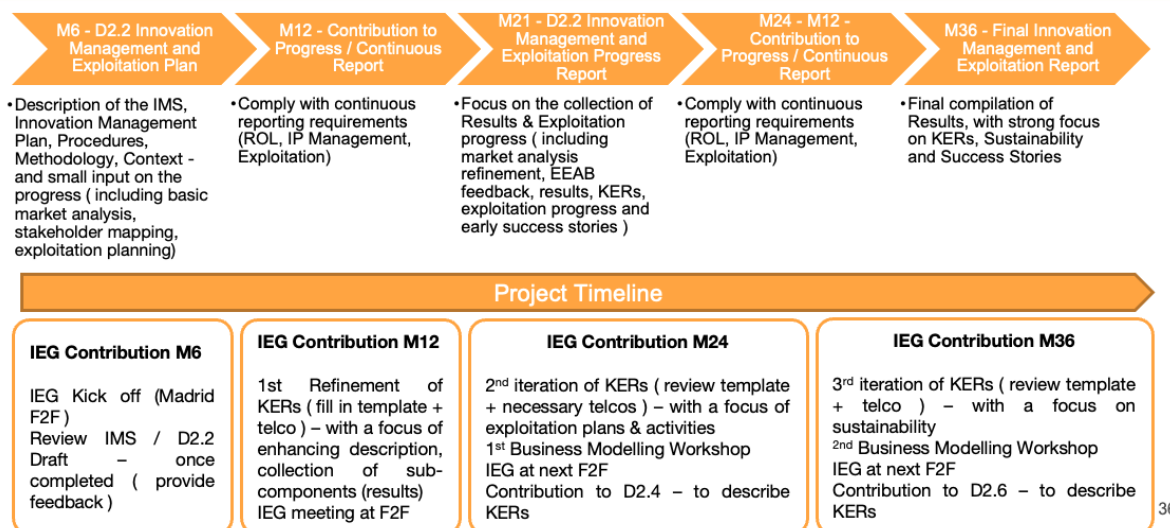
M6 - D2.2 Innovation Management and Exploitation Plan

M12 - Contribution to Progress / Continuous Report

M21 - D2.2 Innovation Management and Exploitation Progress Report

M24 - M12 - Contribution to Progress / Continuous Report

M36 - Final Innovation Management and Exploitation Report

•Description of the IMS, Innovation Management Plan, Procedures, Methodology, Context - and small input on the progress ( including basic market analysis, stakeholder mapping, exploitation planning)

•Comply with continuous reporting requirements (ROL, IP Management, Exploitation)

•Focus on the collection of Results & Exploitation progress ( including market analysis refinement, EEAB feedback, results, KERs, exploitation progress and early success stories )

•Comply with continuous reporting requirements (ROL, IP Management, Exploitation)

•Final compilation of Results, with strong focus on KERs, Sustainability and Success Stories

Project Timeline

IEG Contribution M6

IEG Kick off (Madrid F2F )
Review IMS / D2.2 Draft – once completed ( provide feedback )

IEG Contribution M12

1st Refinement of KERs ( fill in template + telco ) – with a focus of enhancing description, collection of sub-components (results)
IEG meeting at F2F

IEG Contribution M24

2$^{nd}$ iteration of KERs ( review template + necessary telcos ) – with a focus of exploitation plans & activities
1$^{st}$ Business Modelling Workshop
IEG at next F2F
Contribution to D2.4 – to describe KERs

IEG Contribution M36

3$^{rd}$ iteration of KERs ( review template + telco ) – with a focus on sustainability
2$^{nd}$ Business Modelling Workshop
IEG at next F2F
Contribution to D2.6 – to describe KERs

36